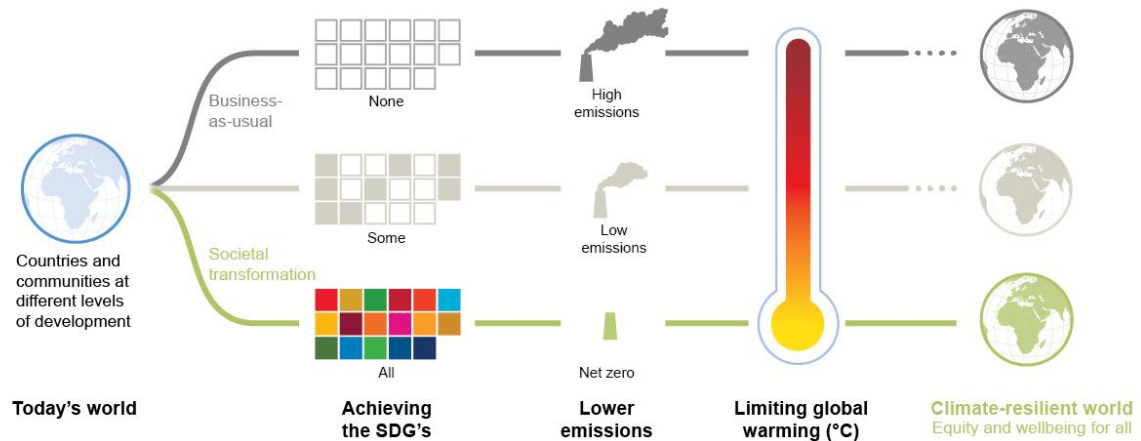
Business-as-usual

None

High emissions

Countries and communities at different levels of development

Some

Low emissions

Societal transformation

All

Net zero

Today's world

Achieving the SDG's

Lower emissions

Limiting global warming (°C)

Climate-resilient world
Equity and wellbeing for all